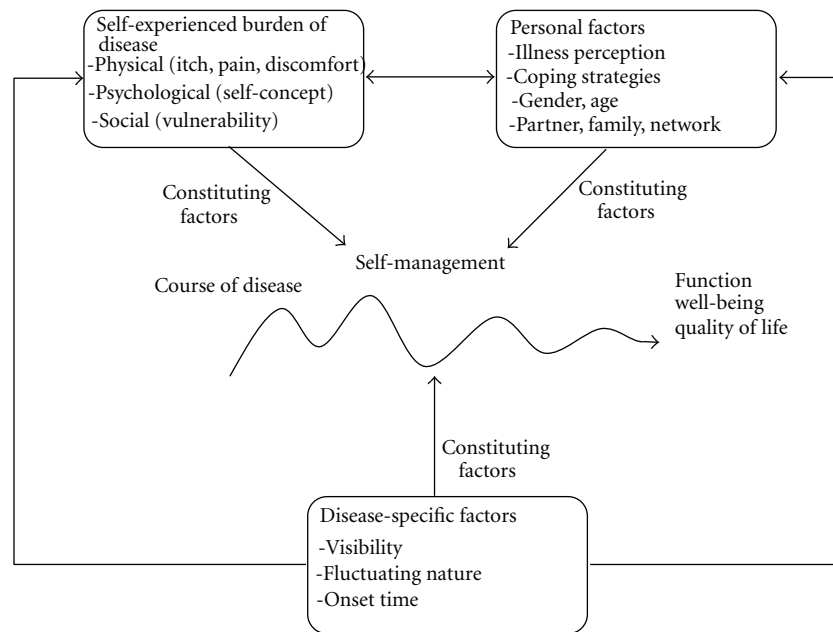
Self-experienced burden of disease
-Physical (itch, pain, discomfort)
-Psychological (self-concept)
-Social (vulnerability)

Personal factors
-Illness perception
-Coping strategies
-Gender, age
-Partner, family, network

Constituting factors

Constituting factors

Self-management

Course of disease

Function well-being quality of life

Constituting factors

Disease-specific factors
-Visibility
-Fluctuating nature
-Onset time